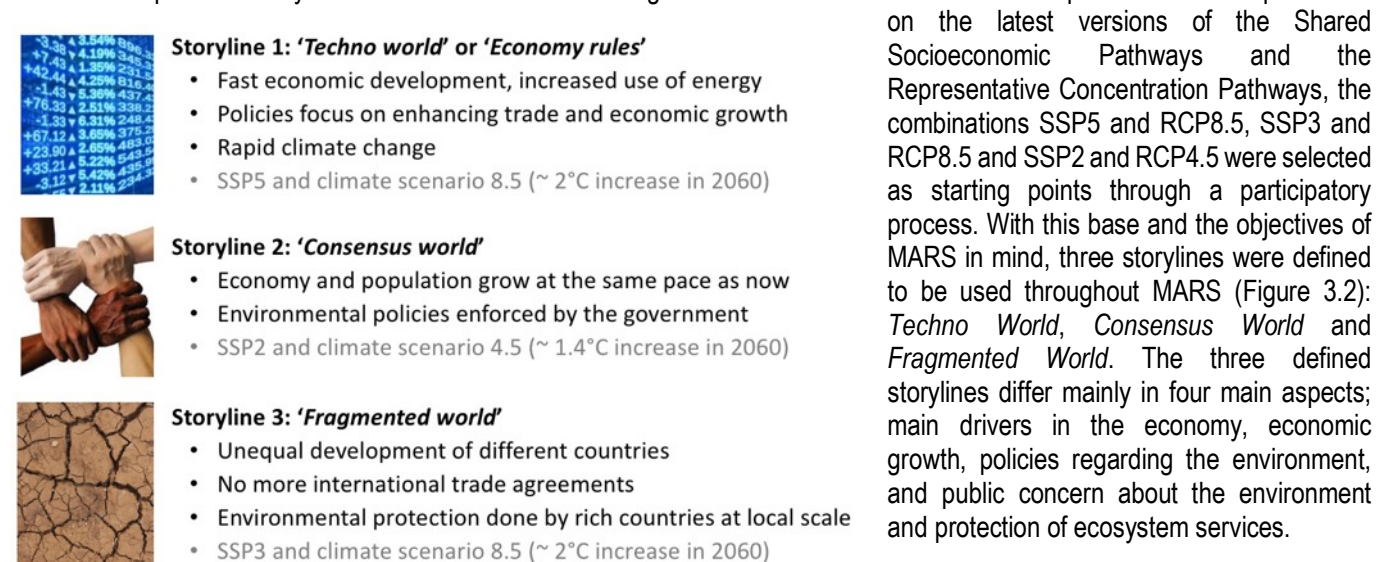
Storyline 1: '*Techno world*' or '*Economy rules*'
• Fast economic development, increased use of energy
• Policies focus on enhancing trade and economic growth
• Rapid climate change
• SSP5 and climate scenario 8.5 (~ 2°C increase in 2060)

Storyline 2: '*Consensus world*'
• Economy and population grow at the same pace as now
• Environmental policies enforced by the government
• SSP2 and climate scenario 4.5 (~ 1.4°C increase in 2060)

Storyline 3: '*Fragmented world*'
• Unequal development of different countries
• No more international trade agreements
• Environmental protection done by rich countries at local scale
• SSP3 and climate scenario 8.5 (~ 2°C increase in 2060)

on the latest versions of the Shared Socioeconomic Pathways and the Representative Concentration Pathways, the combinations SSP5 and RCP8.5, SSP3 and RCP8.5 and SSP2 and RCP4.5 were selected as starting points through a participatory process. With this base and the objectives of MARS in mind, three storylines were defined to be used throughout MARS (Figure 3.2): *Techno World*, *Consensus World* and *Fragmented World*. The three defined storylines differ mainly in four main aspects; main drivers in the economy, economic growth, policies regarding the environment, and public concern about the environment and protection of ecosystem services.